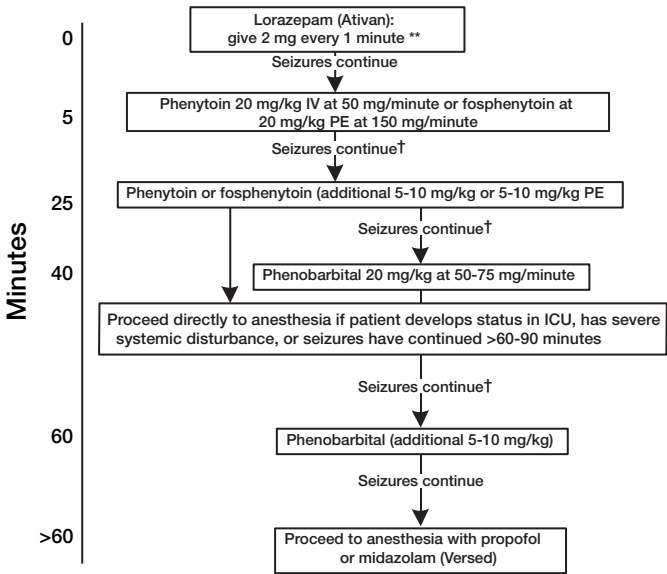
Minutes

0

Lorazepam (Ativan): give 2 mg every 1 minute **

Seizures continue

5

Phenytoin 20 mg/kg IV at 50 mg/minute or fosphenytoin at 20 mg/kg PE at 150 mg/minute

Seizures continue†

25

Phenytoin or fosphenytoin (additional 5-10 mg/kg or 5-10 mg/kg PE

Seizures continue†

40

Phenobarbital 20 mg/kg at 50-75 mg/minute

Proceed directly to anesthesia if patient develops status in ICU, has severe systemic disturbance, or seizures have continued >60-90 minutes

Seizures continue†

60

Phenobarbital (additional 5-10 mg/kg)

Seizures continue

>60

Proceed to anesthesia with propofol or midazolam (Versed)